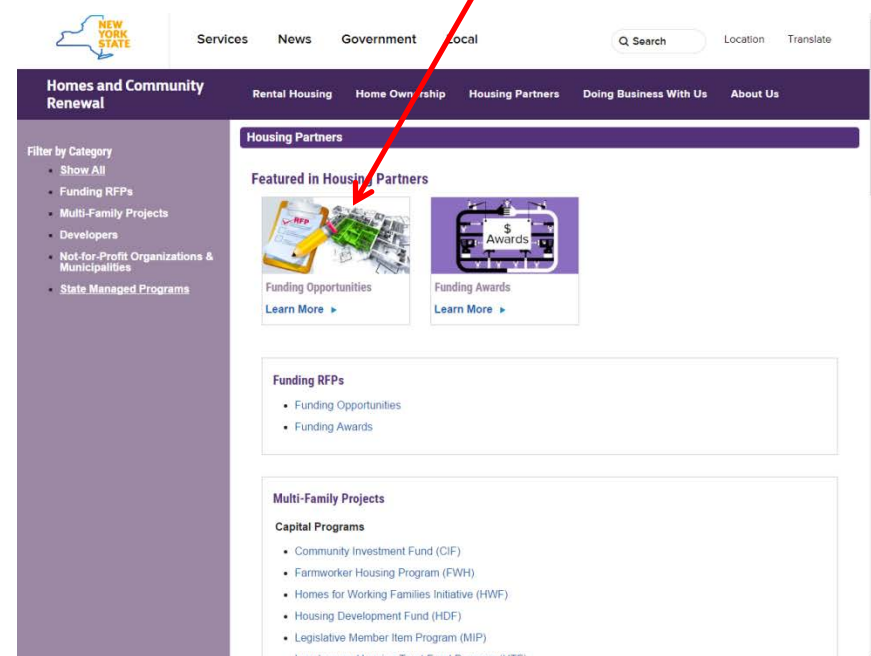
NEW YORK STATE

Services News Government Local

Search Location Translate

Homes and Community Renewal

Rental Housing Home Ownership Housing Partners Doing Business With Us About Us

Filter by Category
- Show All
- Funding RFPs
- Multi-Family Projects
- Developers
- Not-for-Profit Organizations & Municipalities
- State Managed Programs

Housing Partners

Featured in Housing Partners

RFP

Funding Opportunities
Learn More ▸

$ Awards

Funding Awards
Learn More ▸

Funding RFPs
- Funding Opportunities
- Funding Awards

Multi-Family Projects

Capital Programs
- Community Investment Fund (CIF)
- Farmworker Housing Program (FWH)
- Homes for Working Families Initiative (HWF)
- Housing Development Fund (HDF)
- Legislative Member Item Program (MIP)
- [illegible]